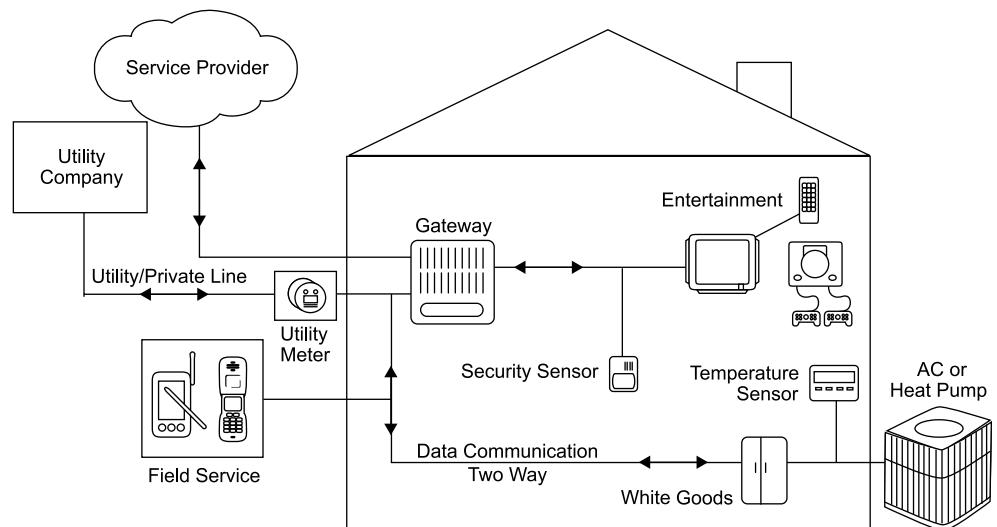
Service Provider

Utility Company

Utility/Private Line

Utility Meter

Gateway

Entertainment

Security Sensor

Temperature Sensor

AC or Heat Pump

Field Service

Data Communication Two Way

White Goods